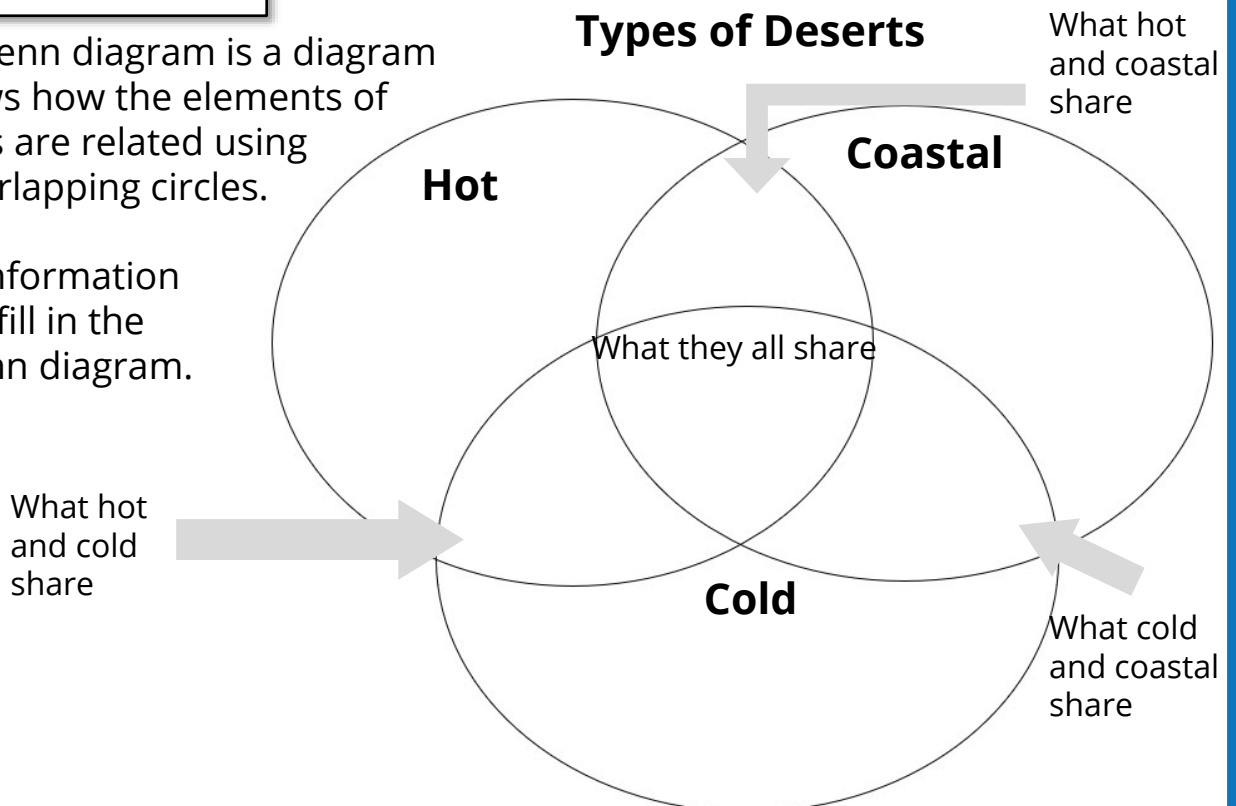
enn diagram is a diagram s how the elements of s are related using rlapping circles.

nformation fill in the n diagram.

Types of Deserts

What hot and coastal share

Coastal

Hot

What they all share

What hot and cold share

Cold

What cold and coastal share